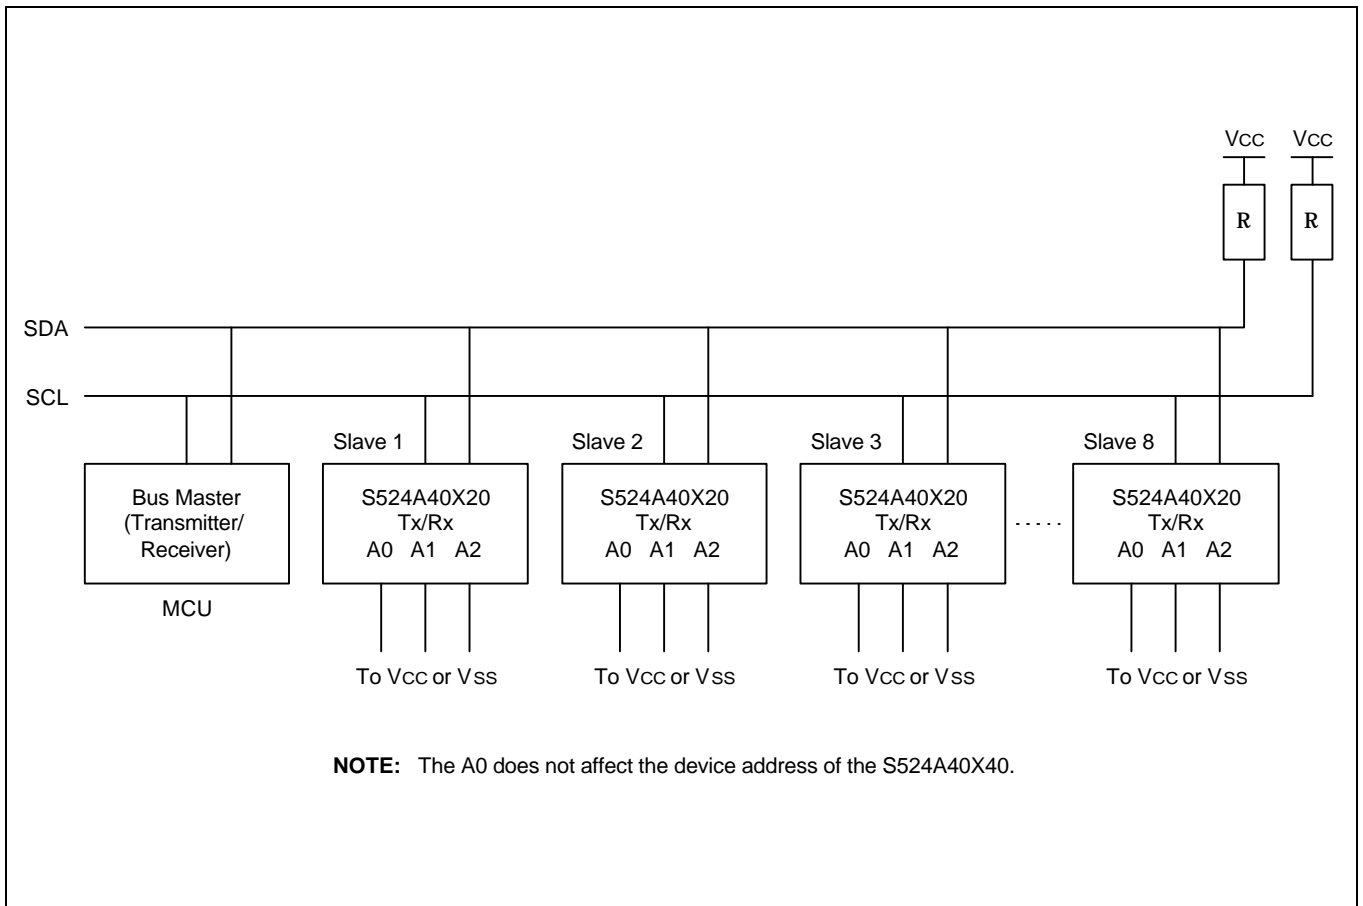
Vcc Vcc

R R

SDA

SCL

Slave 1

Slave 2

Slave 3

Slave 8

Bus Master (Transmitter/ Receiver)

MCU

S524A40X20 Tx/Rx A0 A1 A2

S524A40X20 Tx/Rx A0 A1 A2

S524A40X20 Tx/Rx A0 A1 A2

.....

S524A40X20 Tx/Rx A0 A1 A2

To Vcc or Vss

To Vcc or Vss

To Vcc or Vss

To Vcc or Vss

**NOTE:** The A0 does not affect the device address of the S524A40X40.